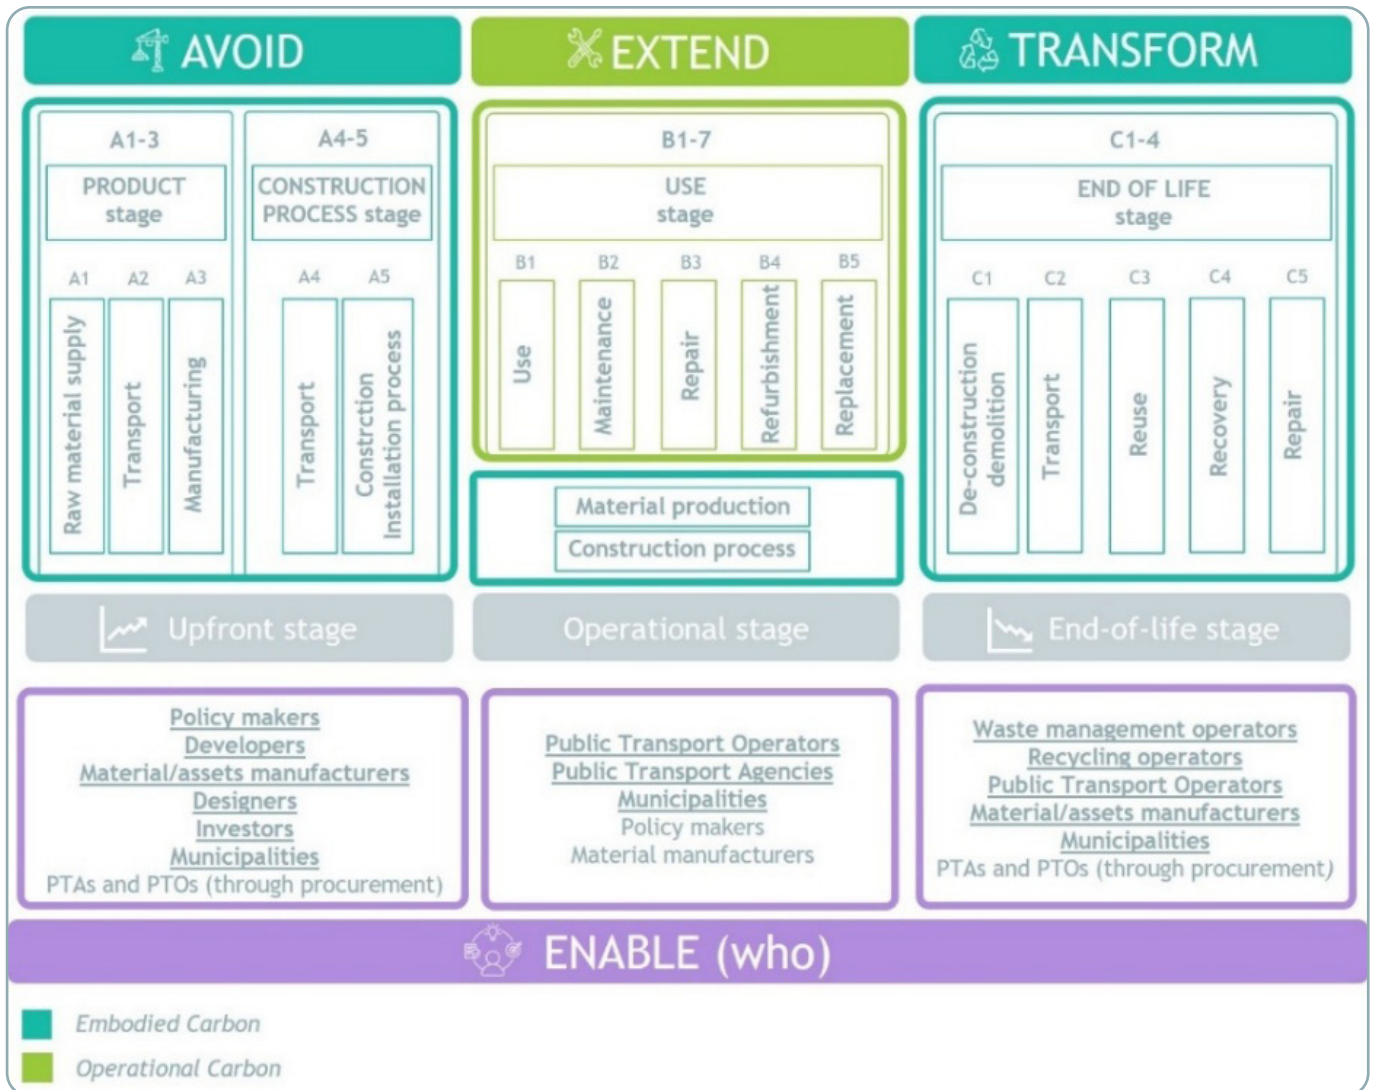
AVOID

EXTEND

TRANSFORM

A1-3

PRODUCT stage

A1 A2 A3

Raw material supply

Transport

Manufacturing

A4-5

CONSTRUCTION PROCESS stage

A4 A5

Transport

Constrction Installation process

B1-7

USE stage

B1 B2 B3 B4 B5

Use

Maintenance

Repair

Refurbishment

Replacement

Material production

Construction process

C1-4

END OF LIFE stage

C1 C2 C3 C4 C5

De-construction demolition

Transport

Reuse

Recovery

Repair

Upfront stage

Operational stage

End-of-life stage

Policy makers
Developers
Material/assets manufacturers
Designers
Investors
Municipalities
PTAs and PTOs (through procurement)

Public Transport Operators
Public Transport Agencies
Municipalities
Policy makers
Material manufacturers

Waste management operators
Recycling operators
Public Transport Operators
Material/assets manufacturers
Municipalities
PTAs and PTOs (through procurement)

ENABLE (who)

Embodied Carbon

Operational Carbon